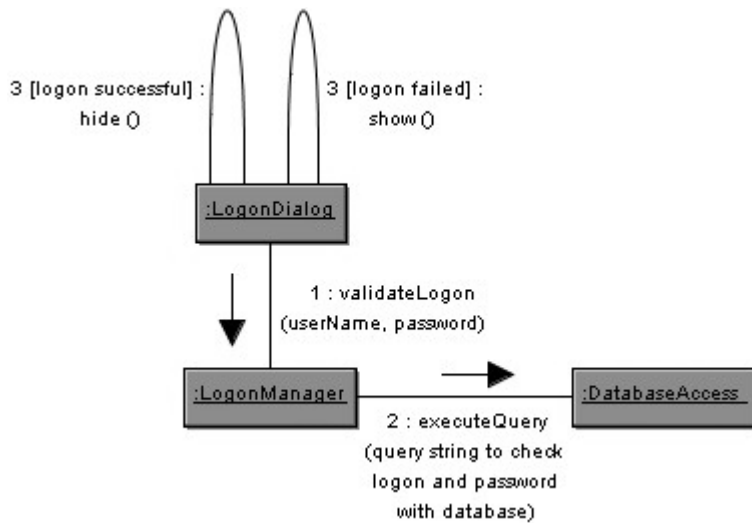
3 [logon successful] : hide ()

3 [logon failed] : show ()

:LogonDialog

1 : validateLogon (userName, password)

:LogonManager

:DatabaseAccess

2 : executeQuery (query string to check logon and password with database)